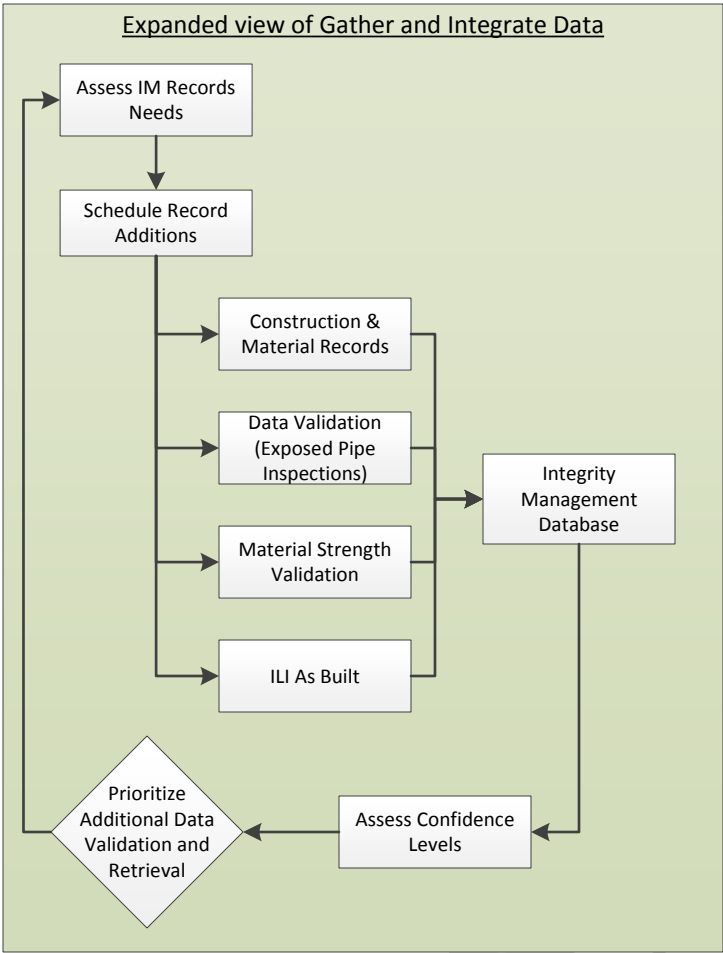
Expanded view of Gather and Integrate Data

Assess IM Records Needs

Schedule Record Additions

Construction & Material Records

Data Validation (Exposed Pipe Inspections)

Material Strength Validation

ILI As Built

Integrity Management Database

Assess Confidence Levels

Prioritize Additional Data Validation and Retrieval